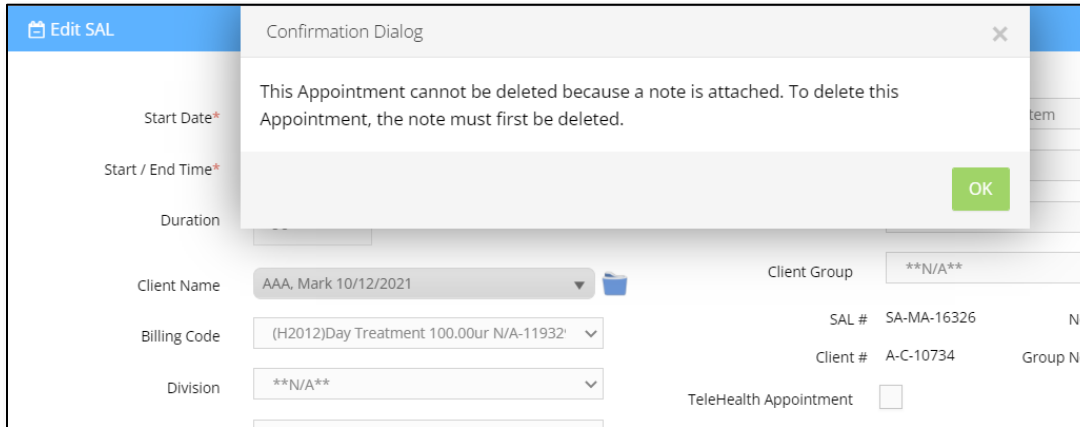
Edit SAL

Confirmation Dialog

×

This Appointment cannot be deleted because a note is attached. To delete this Appointment, the note must first be deleted.

OK

Start Date*

tem

Start / End Time*

Duration

Client Name

AAA, Mark 10/12/2021

Client Group

**N/A**

Billing Code

(H2012)Day Treatment 100.00ur N/A-11932

SAL #

SA-MA-16326

N

Client #

A-C-10734

Group N

Division

**N/A**

TeleHealth Appointment